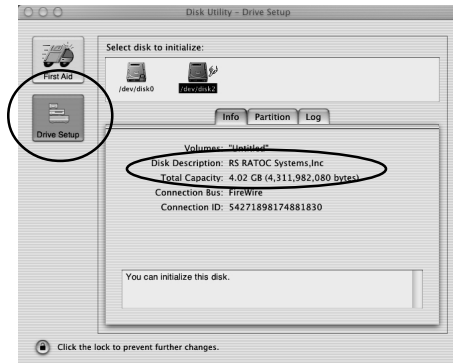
Disk Utility - Drive Setup

First Aid

Drive Setup

Select disk to initialize:

/dev/disk0

/dev/disk2

Info

Partition

Log

Volumes: "Untitled"

Disk Description: RS RATOC Systems,Inc

Total Capacity: 4.02 GB (4,311,982,080 bytes)

Connection Bus: FireWire

Connection ID: 54271898174881830

You can initialize this disk.

Click the lock to prevent further changes.